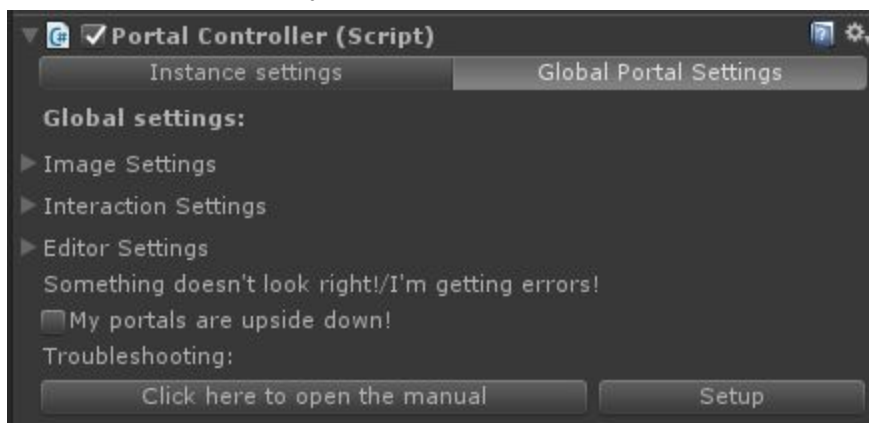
Portal Controller (Script)

Instance settings

Global Portal Settings

Global settings:

Image Settings

Interaction Settings

Editor Settings

Something doesn't look right!/I'm getting errors!

My portals are upside down!

Troubleshooting:

Click here to open the manual

Setup